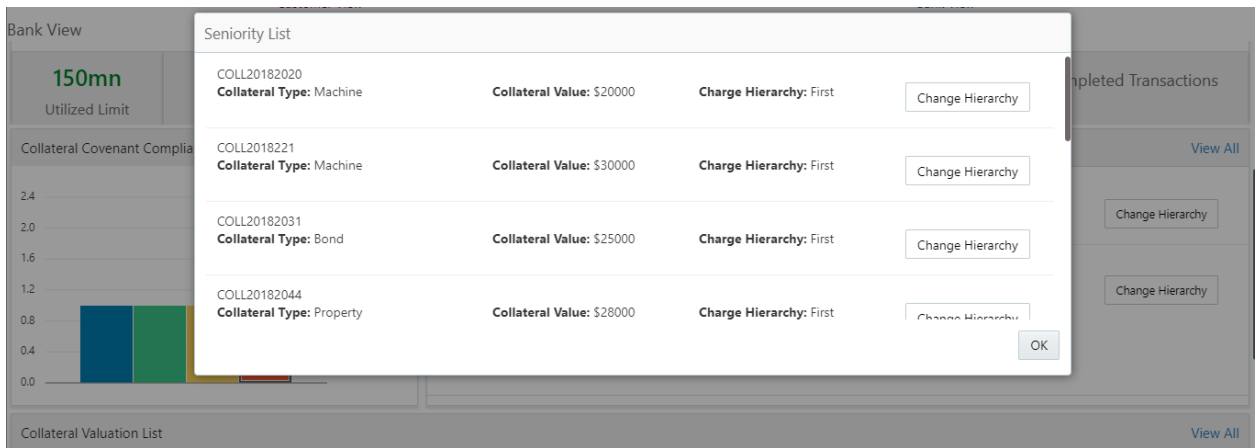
Bank View

150mn
Utilized Limit

Collateral Covenant Complia

2.4
2.0
1.6
1.2
0.8
0.4
0.0

Collateral Valuation List

npleted Transactions

View All

Change Hierarchy

Change Hierarchy

View All

Seniority List

COLL20182020
**Collateral Type:** Machine
**Collateral Value:** $20000
**Charge Hierarchy:** First
Change Hierarchy

COLL2018221
**Collateral Type:** Machine
**Collateral Value:** $30000
**Charge Hierarchy:** First
Change Hierarchy

COLL20182031
**Collateral Type:** Bond
**Collateral Value:** $25000
**Charge Hierarchy:** First
Change Hierarchy

COLL20182044
**Collateral Type:** Property
**Collateral Value:** $28000
**Charge Hierarchy:** First
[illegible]

OK